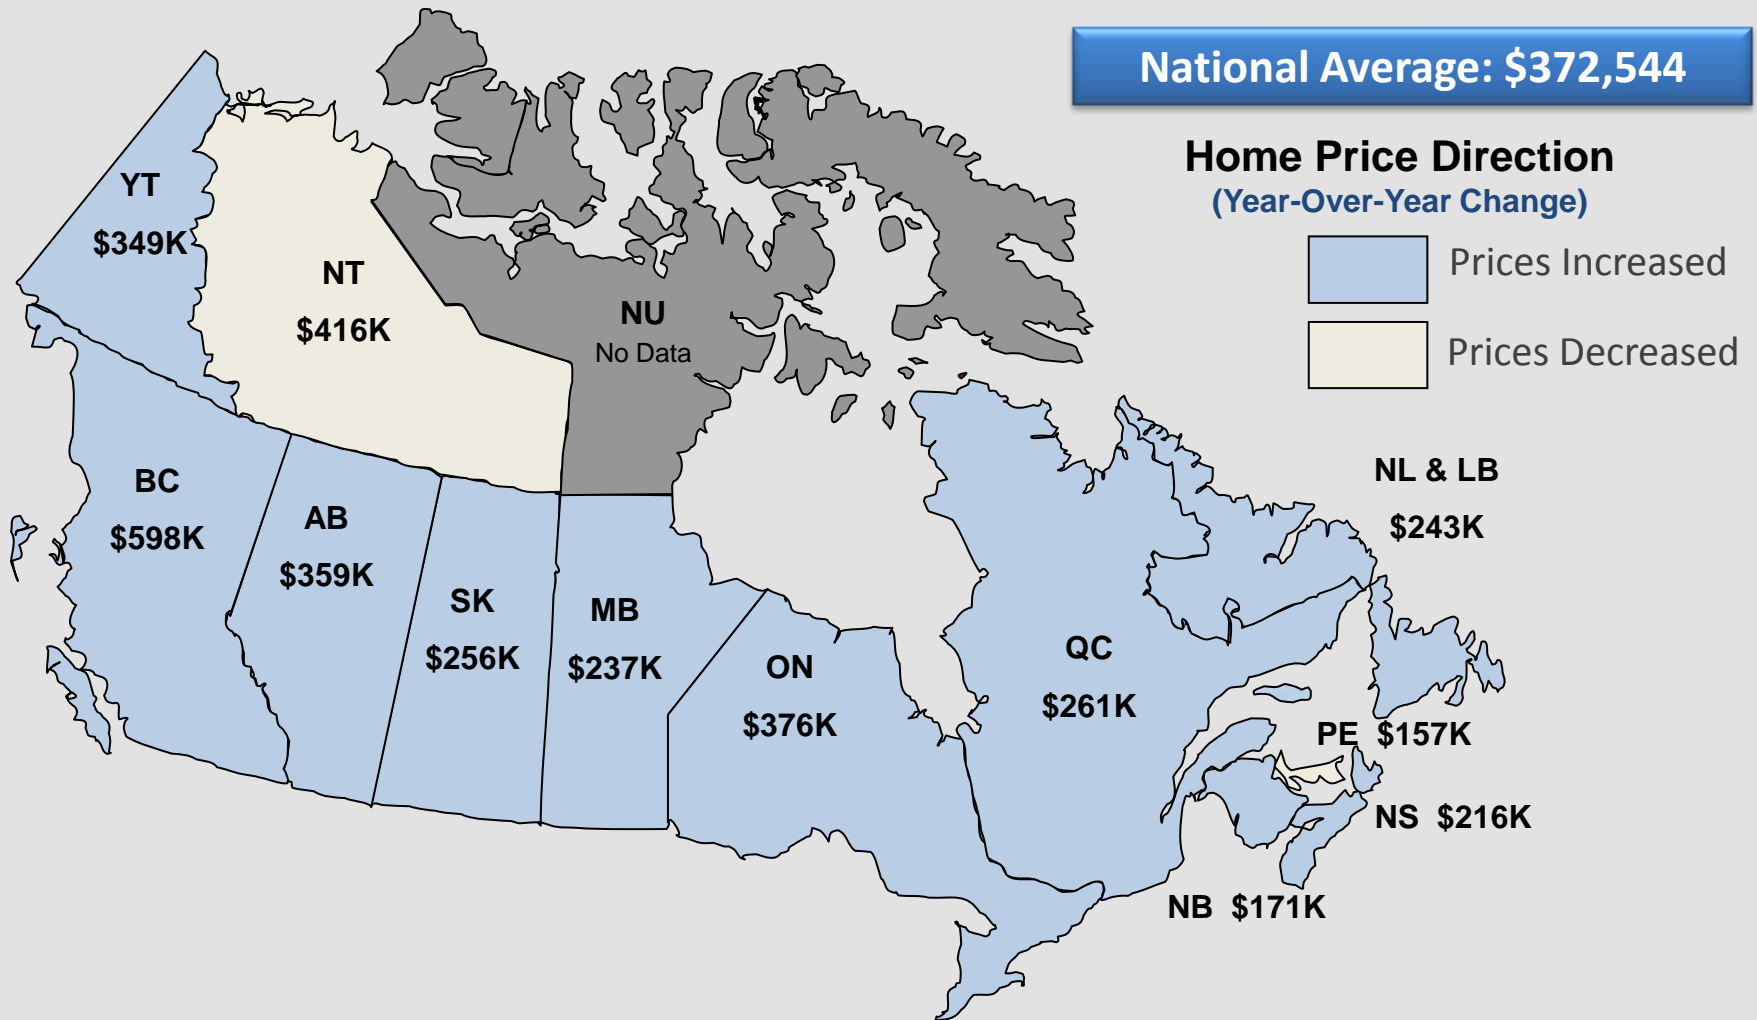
National Average: $372,544

Home Price Direction
(Year-Over-Year Change)

Prices Increased

Prices Decreased

YT
$349K

NT
$416K

NU
No Data

BC
$598K

AB
$359K

SK
$256K

MB
$237K

ON
$376K

QC
$261K

NL & LB
$243K

PE $157K

NS $216K

NB $171K